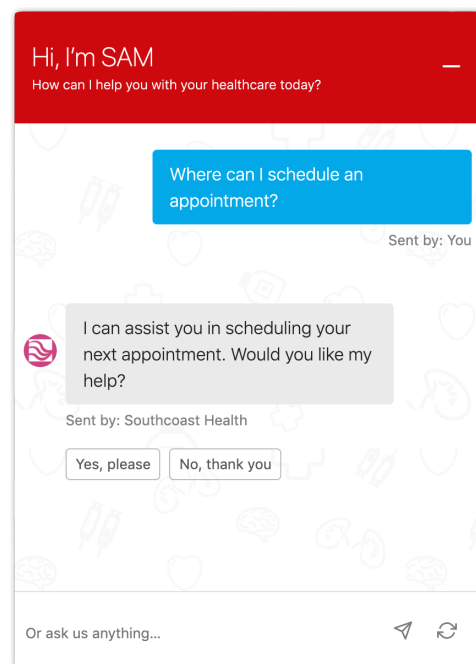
Hi, I'm SAM
How can I help you with your healthcare today?

Where can I schedule an appointment?

Sent by: You

I can assist you in scheduling your next appointment. Would you like my help?

Sent by: Southcoast Health

Yes, please

No, thank you

Or ask us anything...